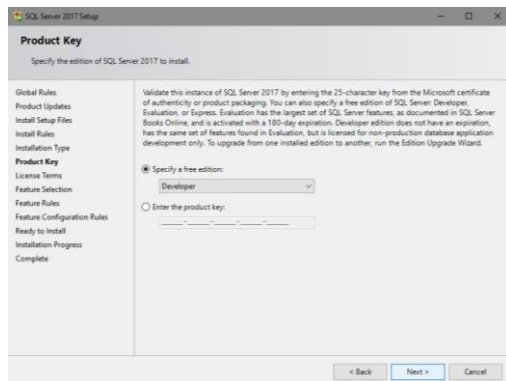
SQL Server 2017 Setup

Product Key

Specify the edition of SQL Server 2017 to install.

Global Rules
Product Updates
Install Setup Files
Install Rules
Installation Type
Product Key
License Terms
Feature Selection
Feature Rules
Feature Configuration Rules
Ready to Install
Installation Progress
Complete

Validate this instance of SQL Server 2017 by entering the 25-character key from the Microsoft certificate of authenticity or product packaging. You can also specify a free edition of SQL Server: Developer, Evaluation, or Express. Evaluation has the largest set of SQL Server features, as documented in SQL Server Books Online, and is activated with a 180-day expiration. Developer edition does not have an expiration, has the same set of features found in Evaluation, but is licensed for non-production database application development only. To upgrade from one installed edition to another, run the Edition Upgrade Wizard.

Specify a free edition:

Developer

Enter the product key:

< Back Next > Cancel